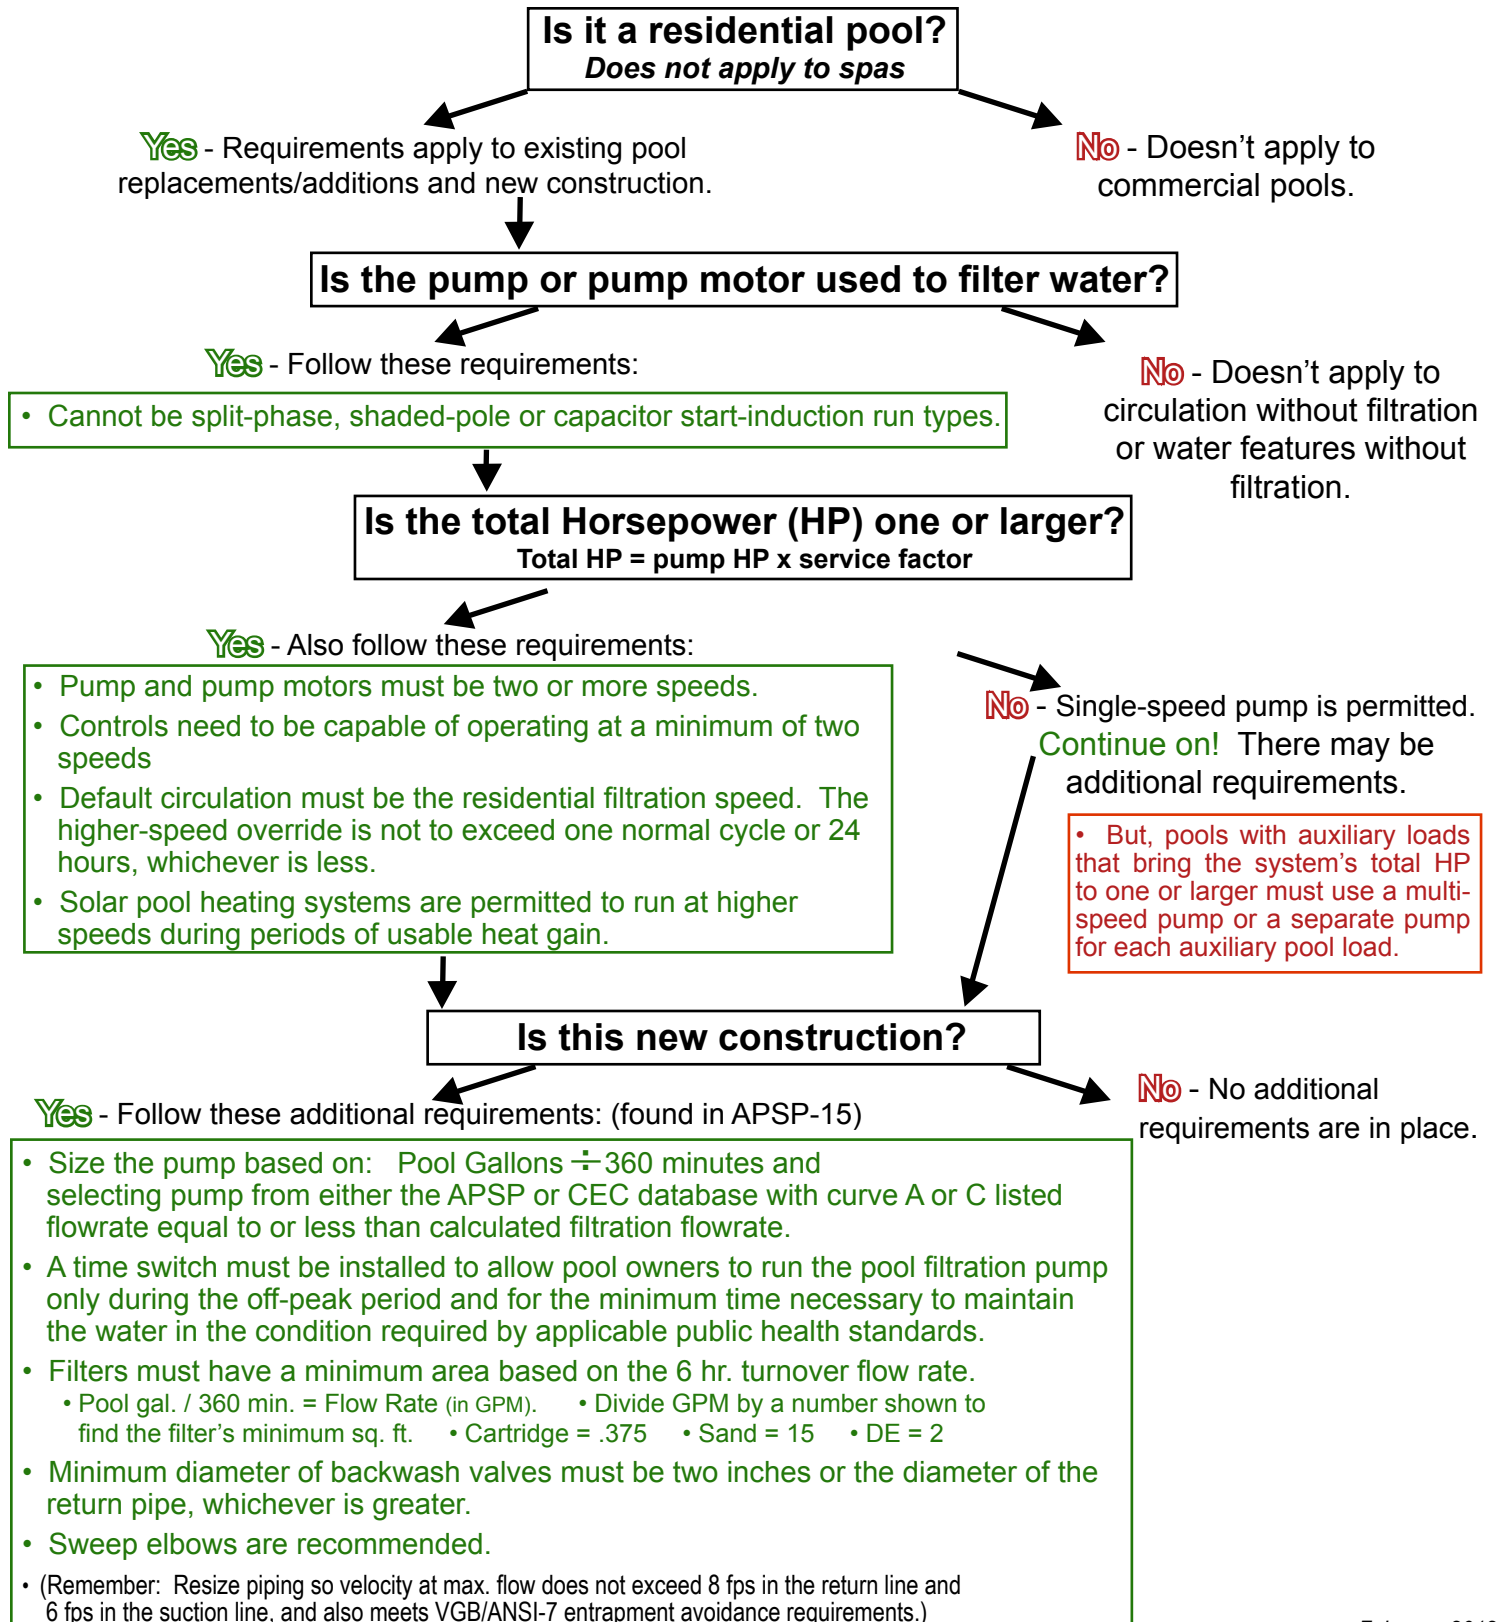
Is it a residential pool?
Does not apply to spas

Yes - Requirements apply to existing pool replacements/additions and new construction.

No - Doesn't apply to commercial pools.

Is the pump or pump motor used to filter water?

Yes - Follow these requirements:

• Cannot be split-phase, shaded-pole or capacitor start-induction run types.

No - Doesn't apply to circulation without filtration or water features without filtration.

Is the total Horsepower (HP) one or larger?
Total HP = pump HP x service factor

Yes - Also follow these requirements:

• Pump and pump motors must be two or more speeds.
• Controls need to be capable of operating at a minimum of two speeds
• Default circulation must be the residential filtration speed. The higher-speed override is not to exceed one normal cycle or 24 hours, whichever is less.
• Solar pool heating systems are permitted to run at higher speeds during periods of usable heat gain.

No - Single-speed pump is permitted. Continue on! There may be additional requirements.

• But, pools with auxiliary loads that bring the system's total HP to one or larger must use a multi-speed pump or a separate pump for each auxiliary pool load.

Is this new construction?

Yes - Follow these additional requirements: (found in APSP-15)

No - No additional requirements are in place.

• Size the pump based on: Pool Gallons $\div$360 minutes and selecting pump from either the APSP or CEC database with curve A or C listed flowrate equal to or less than calculated filtration flowrate.
• A time switch must be installed to allow pool owners to run the pool filtration pump only during the off-peak period and for the minimum time necessary to maintain the water in the condition required by applicable public health standards.
• Filters must have a minimum area based on the 6 hr. turnover flow rate.
• Pool gal. / 360 min. = Flow Rate (in GPM). • Divide GPM by a number shown to find the filter's minimum sq. ft. • Cartridge = .375 • Sand = 15 • DE = 2
• Minimum diameter of backwash valves must be two inches or the diameter of the return pipe, whichever is greater.
• Sweep elbows are recommended.
• (Remember: Resize piping so velocity at max. flow does not exceed 8 fps in the return line and 6 fps in the suction line, and also meets VGB/ANSI-7 entrapment avoidance requirements.)

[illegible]